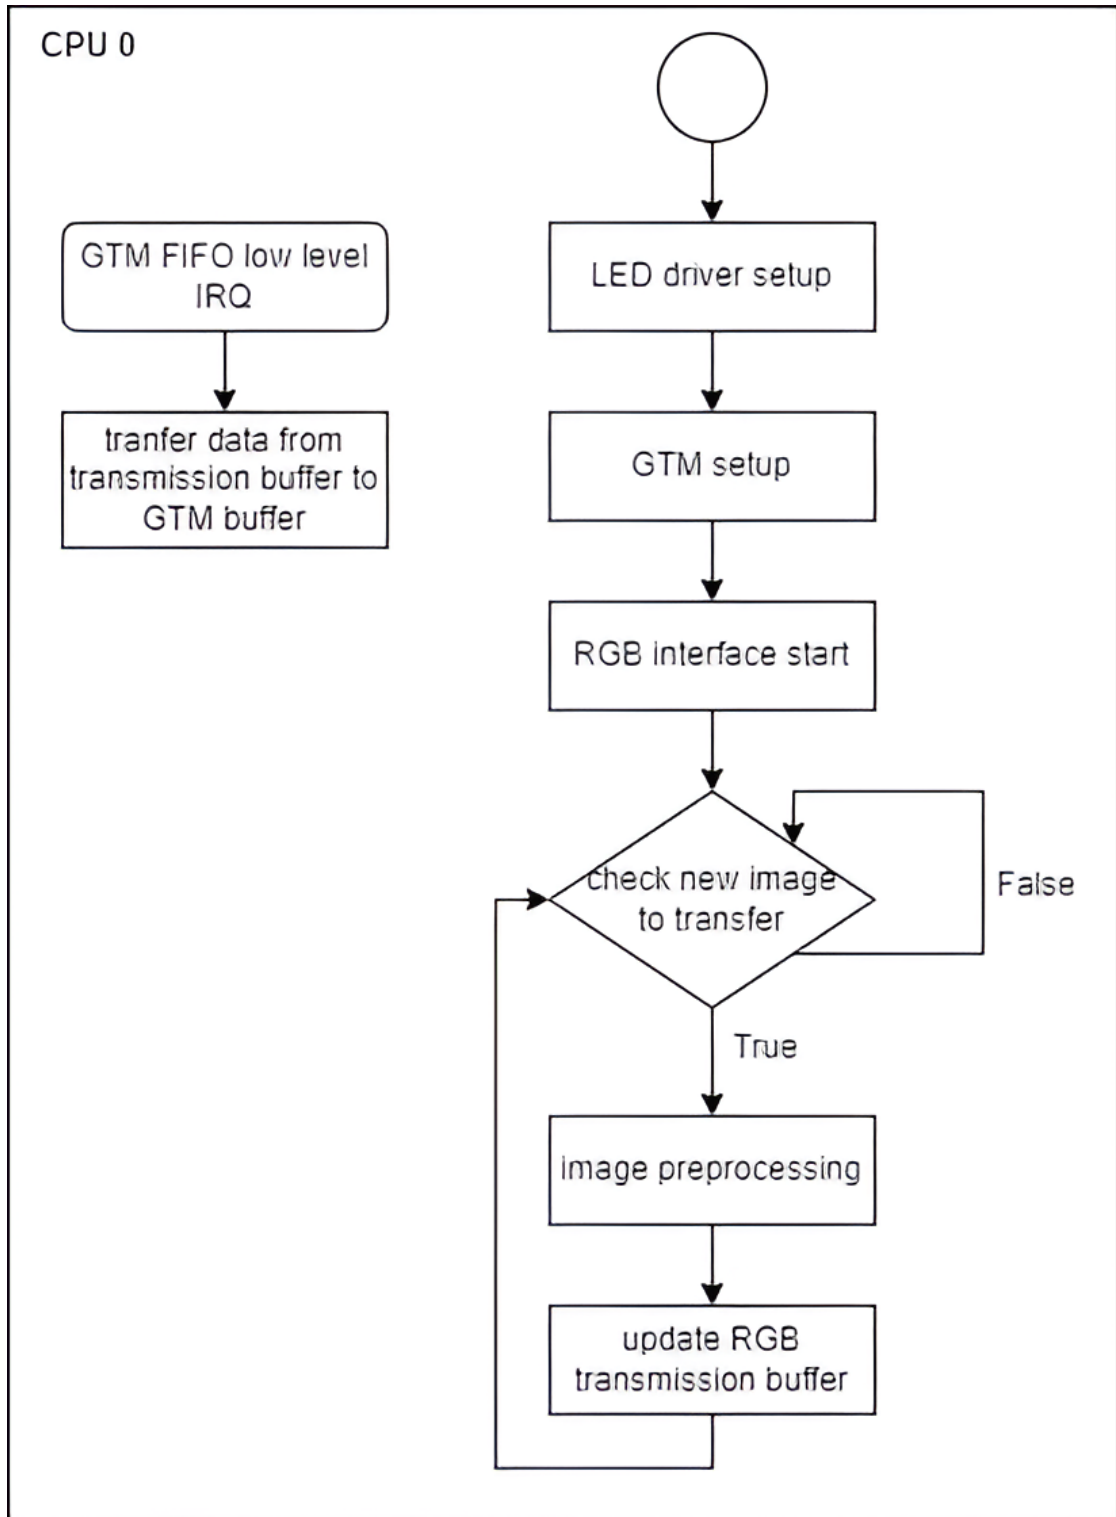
CPU 0

GTM FIFO low level IRQ

tranfer data from transmission buffer to GTM buffer

LED driver setup

GTM setup

RGB interface start

check new image to transfer

False

True

image preprocessing

update RGB transmission buffer